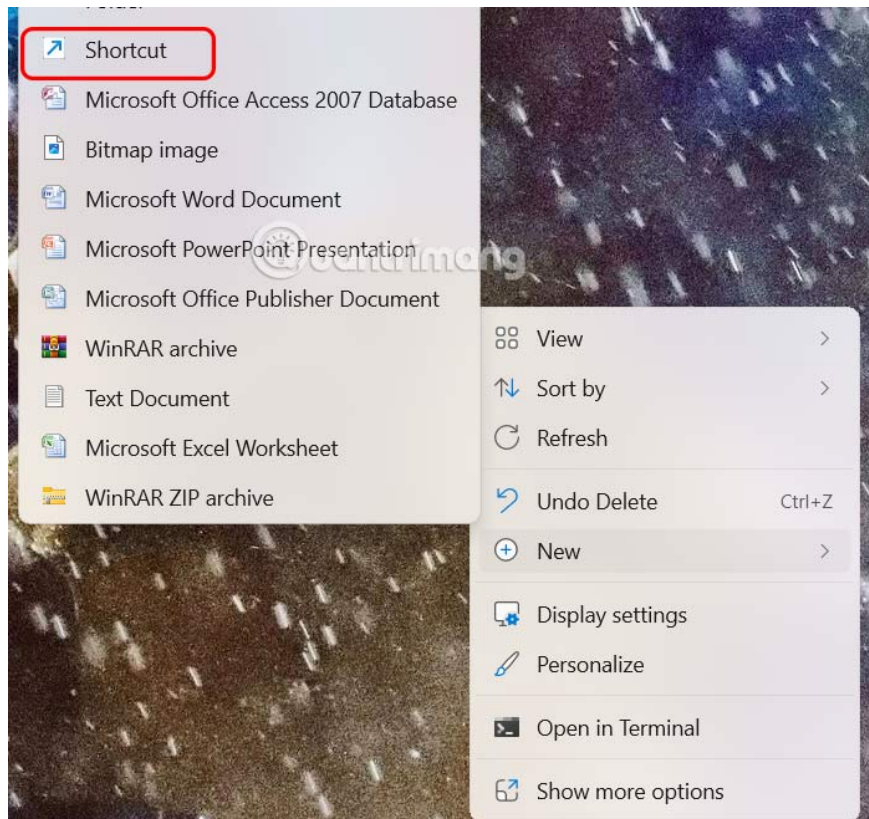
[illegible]
Shortcut
Microsoft Office Access 2007 Database
Bitmap image
Microsoft Word Document
Microsoft PowerPoint Presentation
Microsoft Office Publisher Document
WinRAR archive
Text Document
Microsoft Excel Worksheet
WinRAR ZIP archive

@quantrimang

View
Sort by
Refresh
Undo Delete Ctrl+Z
New
Display settings
Personalize
Open in Terminal
Show more options